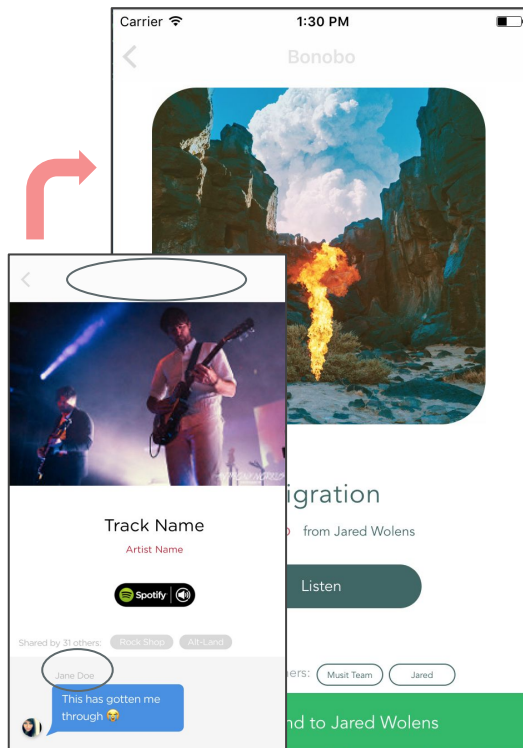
Carrier
1:30 PM
Bonobo

igration
o from Jared Wolens
Listen
hers: Musit Team Jared
nd to Jared Wolens

Track Name
Artist Name
Spotify
Shared by 31 others: Rock Shop Alt-Land
Jane Doe
This has gotten me through 😭